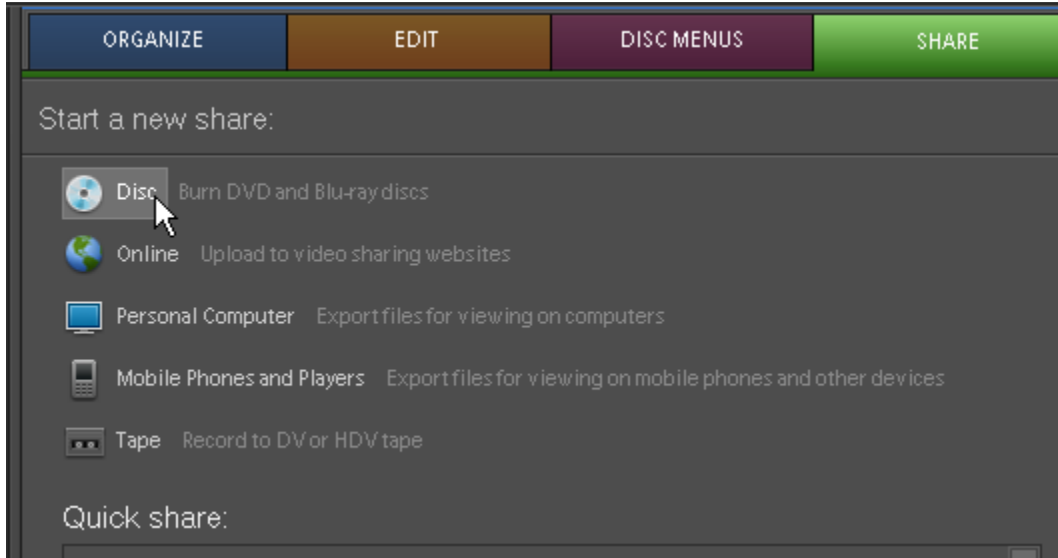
ORGANIZE EDIT DISC MENUS SHARE

Start a new share:

Disc Burn DVD and Blu-ray discs

Online Upload to video sharing websites

Personal Computer Export files for viewing on computers

Mobile Phones and Players Export files for viewing on mobile phones and other devices

Tape Record to DV or HDV tape

Quick share: